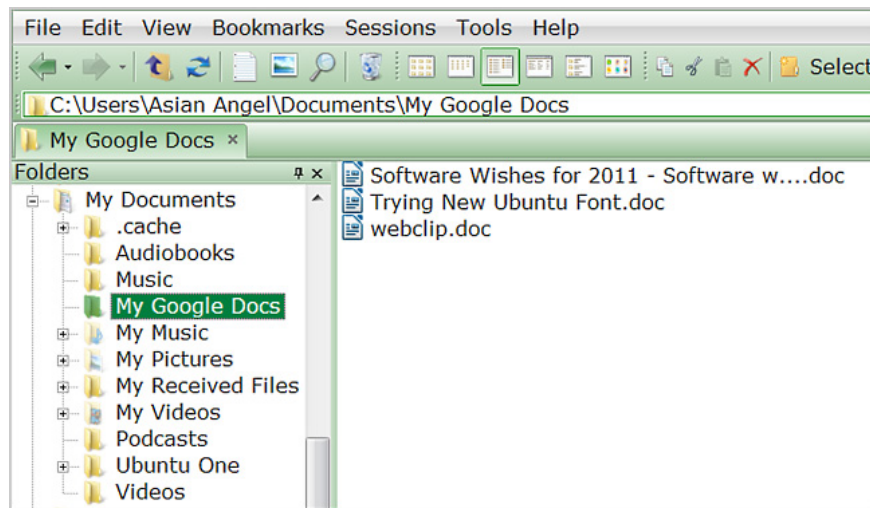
File Edit View Bookmarks Sessions Tools Help

Select

C:\Users\Asian Angel\Documents\My Google Docs

My Google Docs ×

Folders

My Documents
.cache
Audiobooks
Music
My Google Docs
My Music
My Pictures
My Received Files
My Videos
Podcasts
Ubuntu One
Videos

Software Wishes for 2011 - Software w....doc
Trying New Ubuntu Font.doc
webclip.doc